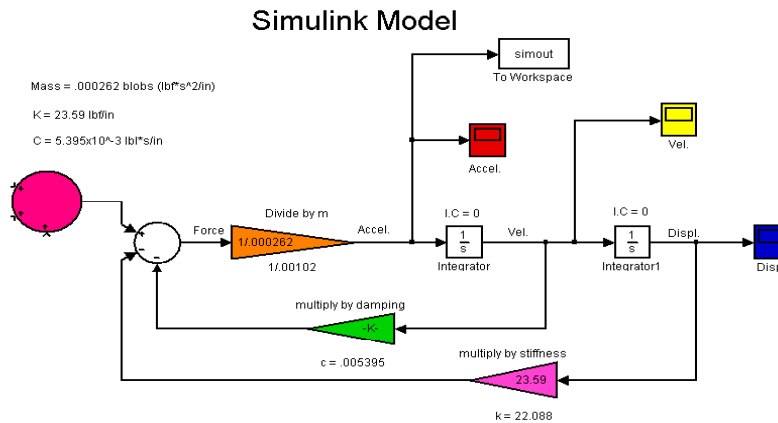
Simulink Model

Mass = .000262 blobs (lbf*s^2/in)

K = 23.59 lbf/in

C = 5.395x10^-3 lbl*s/in

simout
To Workspace

Accel.

Vel.

+
+
×

+
-
-

Force

Divide by m

1/.000262

1/.00102

Accel.

I.C = 0

$\frac{1}{s}$

Integrator

Vel.

I.C = 0

$\frac{1}{s}$

Integrator1

Displ.

Disp

multiply by damping

-K-

c = .005395

multiply by stiffness

23.59

k = 22.088